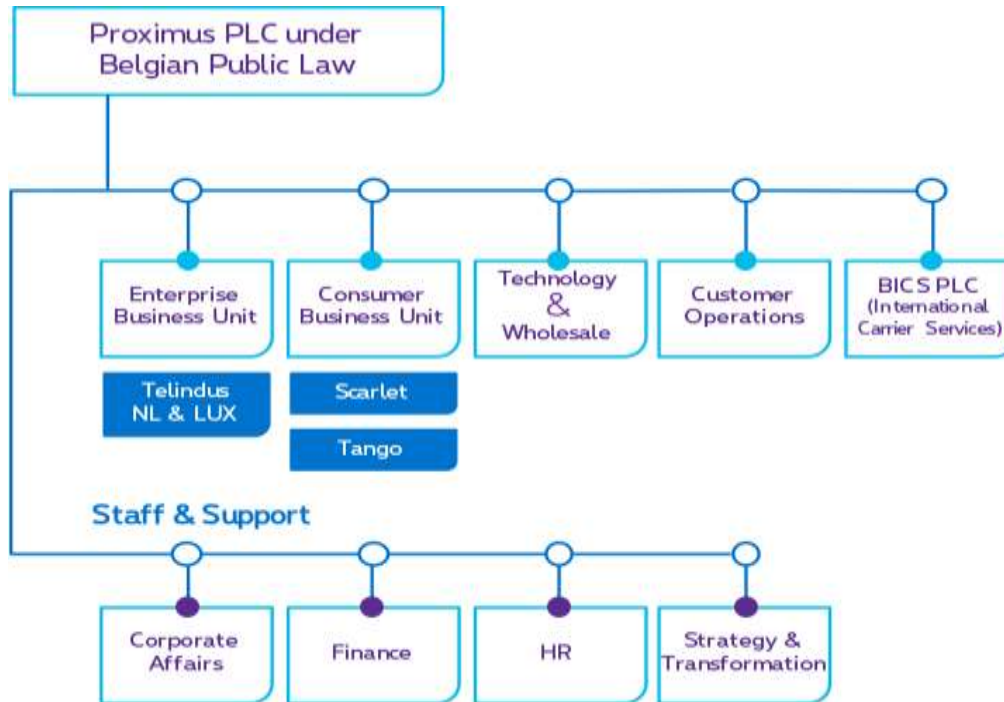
Proximus PLC under Belgian Public Law

Enterprise Business Unit

Consumer Business Unit

Technology & Wholesale

Customer Operations

BICS PLC (International Carrier Services)

Telindus NL & LUX

Scarlet

Tango

Staff & Support

Corporate Affairs

Finance

HR

Strategy & Transformation